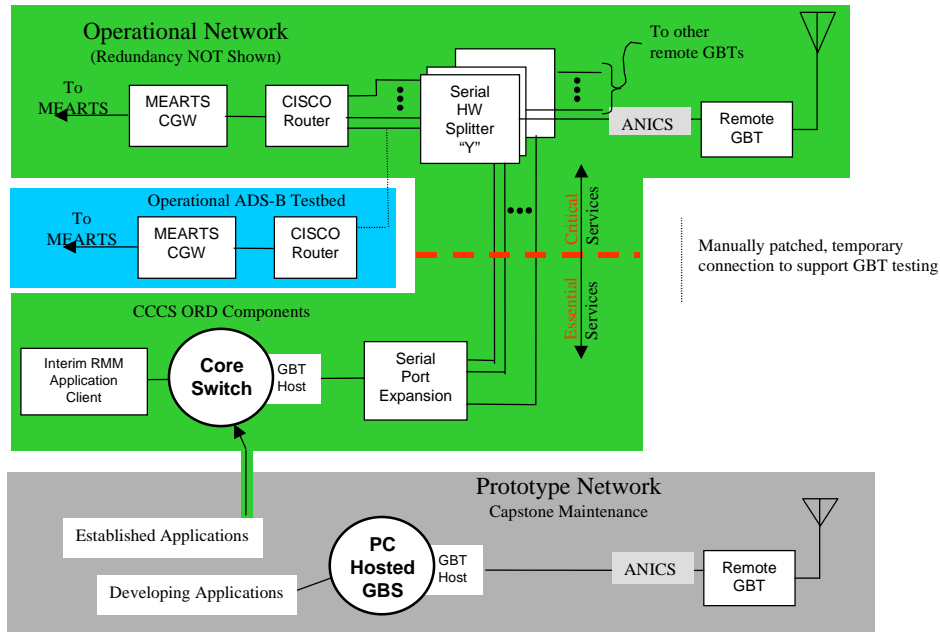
Operational Network
(Redundancy NOT Shown)

To other remote GBTs

To MEARTS

MEARTS CGW

CISCO Router

Serial HW Splitter "Y"

ANICS

Remote GBT

Operational ADS-B Testbed

To MEARTS

MEARTS CGW

CISCO Router

Critical Services

Essential Services

Manually patched, temporary connection to support GBT testing

CCCS ORD Components

Interim RMM Application Client

Core Switch

GBT Host

Serial Port Expansion

Prototype Network
Capstone Maintenance

Established Applications

Developing Applications

PC Hosted GBS

GBT Host

ANICS

Remote GBT